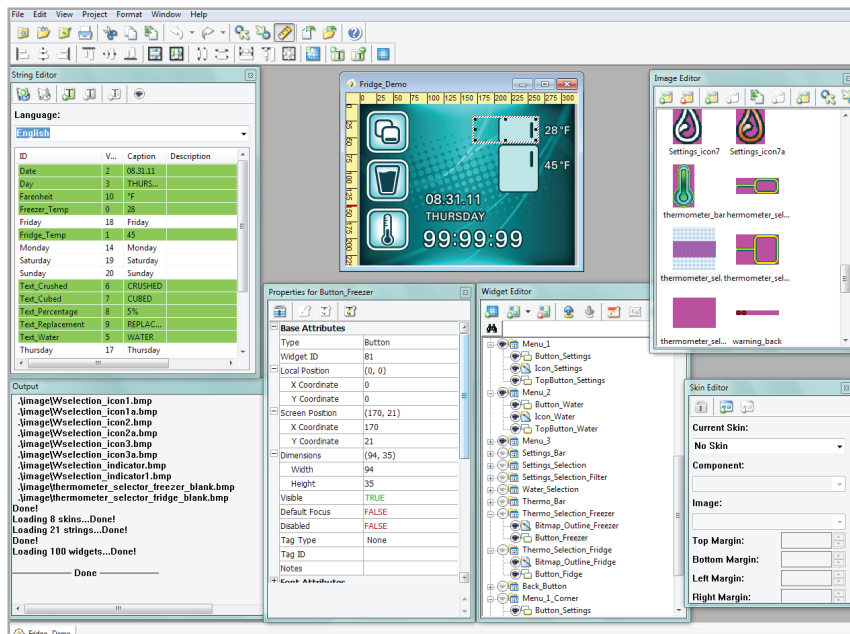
File Edit View Project Format Window Help

String Editor

Language:

English

| ID | V... | Caption | Description |
|---|---|---|---|
| Date | 2 | 08.31.11 | |
| Day | 3 | THURS... | |
| Farenheit | 10 | °F | |
| Freezer_Temp | 0 | 28 | |
| Friday | 18 | Friday | |
| Fridge_Temp | 1 | 45 | |
| Monday | 14 | Monday | |
| Saturday | 19 | Saturday | |
| Sunday | 20 | Sunday | |
| Text_Crushed | 6 | CRUSHED | |
| Text_Cubed | 7 | CUBED | |
| Text_Percentage | 8 | 5% | |
| Text_Replacement | 9 | REPLAC... | |
| Text_Water | 5 | WATER | |
| Thursday | 17 | Thursday | |

Fridge_Demo

0 25 50 75 100 125 150 175 200 225 250 275 300

28 °F

45 °F

08.31.11

THURSDAY

99:99:99

Image Editor

Settings_icon7 Settings_icon7a

thermometer_bar hermometer_sel...

thermometer_sel. thermometer_sel...

thermometer_sel... warning_back

Output

.\image\Wselection_icon1.bmp
.\image\Wselection_icon1a.bmp
.\image\Wselection_icon2.bmp
.\image\Wselection_icon2a.bmp
.\image\Wselection_icon3.bmp
.\image\Wselection_icon3a.bmp
.\image\Wselection_indicator.bmp
.\image\thermometer_selector_freezer_blank.bmp
.\image\thermometer_selector_fridge_blank.bmp
Done!
Loading 8 skins...Done!
Loading 21 strings...Done!
Done!
Loading 100 widgets...Done!

Done

Properties for Button_Freezer

| Base Attributes | |
|---|---|
| Type | Button |
| Widget ID | 81 |
| Local Position | (0, 0) |
| X Coordinate | 0 |
| Y Coordinate | 0 |
| Screen Position | (170, 21) |
| X Coordinate | 170 |
| Y Coordinate | 21 |
| Dimensions | (94, 35) |
| Width | 94 |
| Height | 35 |
| Visible | TRUE |
| Default Focus | FALSE |
| Disabled | FALSE |
| Tag Type | None |
| Tag ID | |
| Notes | |
| Font Attributes | |

Widget Editor

Menu_1
Button_Settings
Icon_Settings
TopButton_Settings
Menu_2
Button_Water
Icon_Water
TopButton_Water
Menu_3
Settings_Bar
Settings_Selection
Settings_Selection_Filter
Water_Selection
Thermo_Bar
Thermo_Selection_Freezer
Bitmap_Outline_Freezer
Button_Freezer
Thermo_Selection_Fridge
Bitmap_Outline_Fridge
Button_Fidge
Back_Button
Menu_1_Corner
Button_Settings

Skin Editor

Current Skin:

No Skin

Component:

Image:

Top Margin:

Bottom Margin:

Left Margin:

Right Margin:

Fridge_Demo